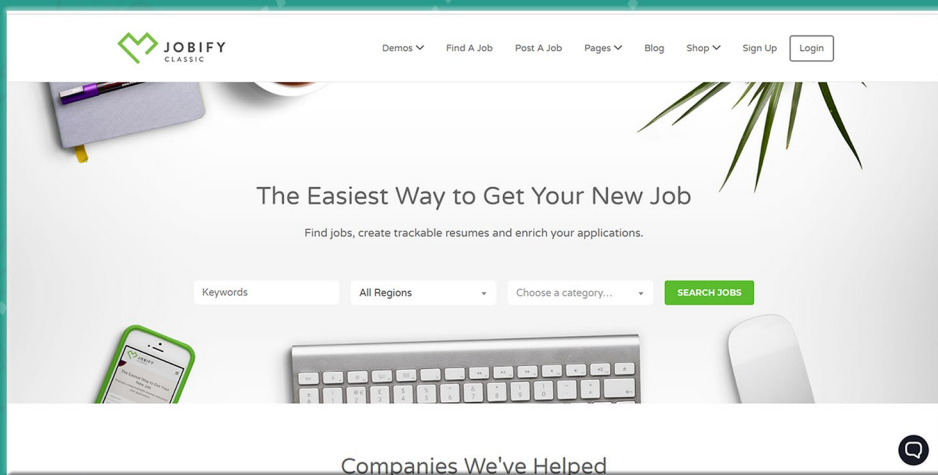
JOBIFY
CLASSIC

Demos Find A Job Post A Job Pages Blog Shop Sign Up Login

The Easiest Way to Get Your New Job

Find jobs, create trackable resumes and enrich your applications.

Keywords
All Regions
Choose a category...
SEARCH JOBS

JOBIFY

Companies We've Helped